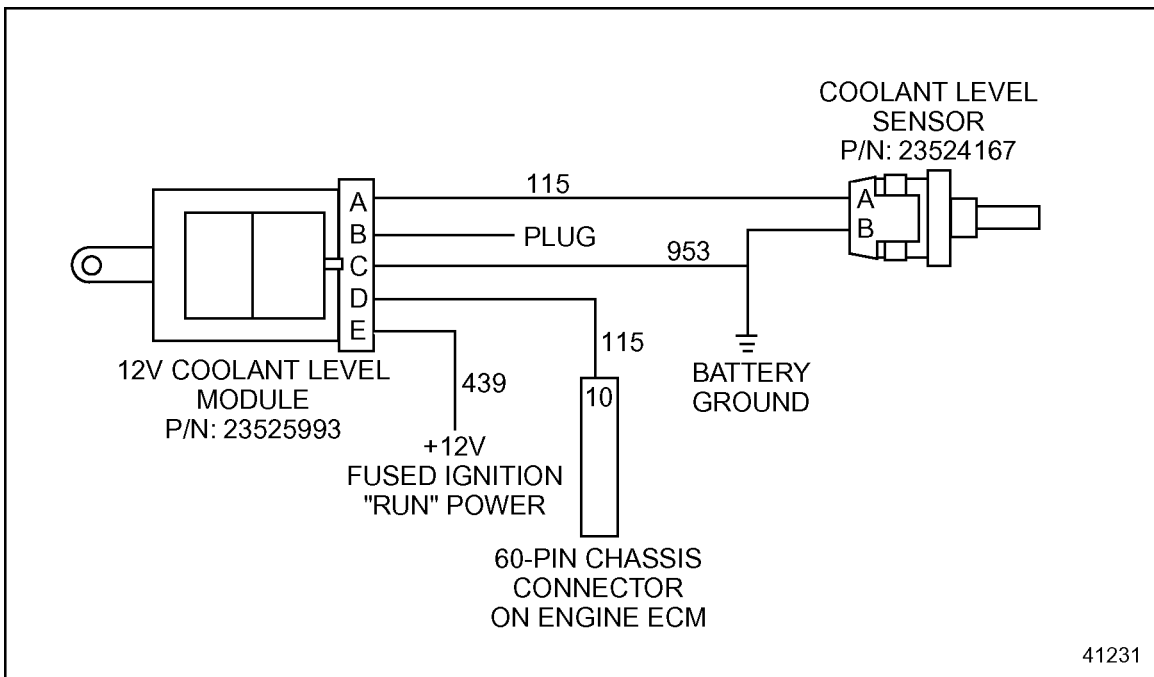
COOLANT LEVEL SENSOR P/N: 23524167

A
B
C
D
E

115

PLUG

953

A
B

115

12V COOLANT LEVEL MODULE P/N: 23525993

439

10

BATTERY GROUND

+12V FUSED IGNITION "RUN" POWER

60-PIN CHASSIS CONNECTOR ON ENGINE ECM

41231